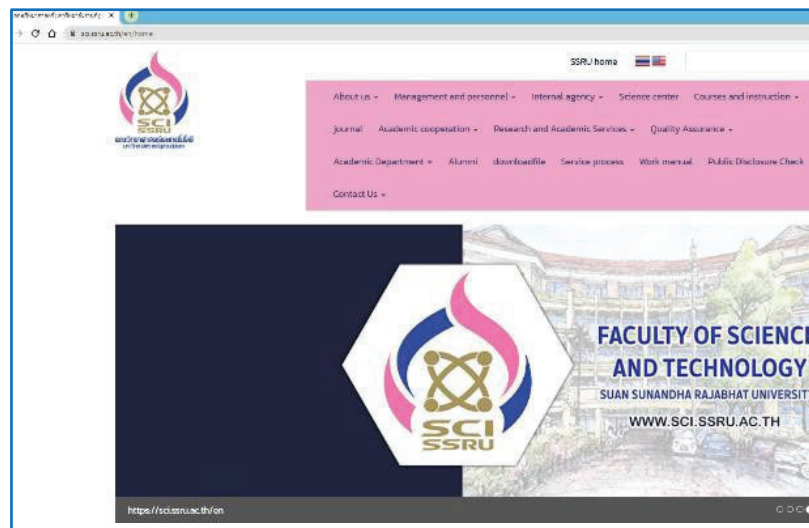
sci.ssru.ac.th/en/home

SSRU home

SCI SSRU

About us ▾ Management and personnel ▾ Internal agency ▾ Science center Courses and instruction ▾

journal Academic cooperation ▾ Research and Academic Services ▾ Quality Assurance ▾

Academic Department ▾ Alumni downloadfile Service process Work manual Public Disclosure Check

Contact Us ▾

SCI SSRU

FACULTY OF SCIENCE AND TECHNOLOGY

SUAN SUNANDHA RAJABHAT UNIVERSITY

WWW.SCI.SSRU.AC.TH

https://sci.ssru.ac.th/en